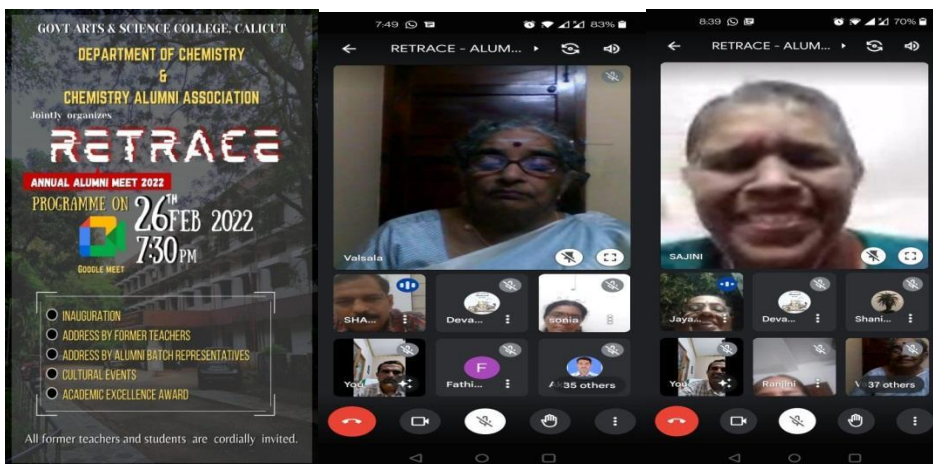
GOVT ARTS & SCIENCE COLLEGE, CALICUT
DEPARTMENT OF CHEMISTRY
&
CHEMISTRY ALUMNI ASSOCIATION
Jointly organizes
RETRACE
ANNUAL ALUMNI MEET 2022
PROGRAMME ON 26TH FEB 2022
7:30PM
GOOGLE MEET

INAUGURATION
ADDRESS BY FORMER TEACHERS
ADDRESS BY ALUMNI BATCH REPRESENTATIVES
CULTURAL EVENTS
ACADEMIC EXCELLENCE AWARD

All former teachers and students are cordially invited.

7:49 83%
RETRACE - ALUM...
Valsala
SHA...
Deva...
sobia
You
Fathi...
35 others

8:39 70%
RETRACE - ALUM...
SAJINI
Jaya...
Deva...
Shani...
You
Ranjini
37 others